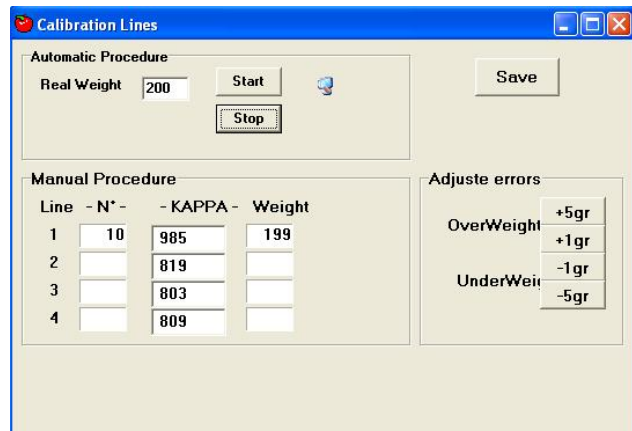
Calibration Lines

Automatic Procedure

Real Weight 200

Start

Stop

Save

Manual Procedure

| Line | - N° - | - KAPPA - | Weight |
|---|---|---|---|
| 1 | 10 | 985 | 199 |
| 2 | | 819 | |
| 3 | | 803 | |
| 4 | | 809 | |

Adjuste errors

OverWeight

+5gr

+1gr

UnderWei

-1gr

-5gr